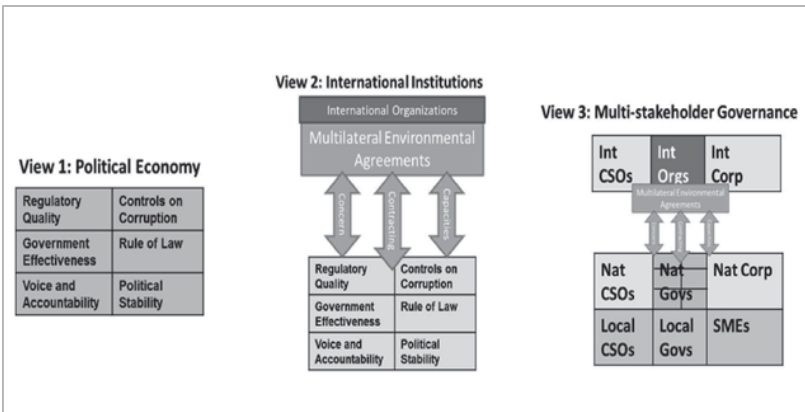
View 1: Political Economy

| Regulatory Quality | Controls on Corruption |
|---|---|
| Government Effectiveness | Rule of Law |
| Voice and Accountability | Political Stability |

View 2: International Institutions

International Organizations

Multilateral Environmental Agreements

Concern

Contracting

Capacities

| Regulatory Quality | Controls on Corruption |
|---|---|
| Government Effectiveness | Rule of Law |
| Voice and Accountability | Political Stability |

View 3: Multi-stakeholder Governance

| Int CSOs | Int Orgs | Int Corp |
|---|---|---|

Multilateral Environmental Agreements

| Nat CSOs | Nat Govs | Nat Corp |
|---|---|---|
| Local CSOs | Local Govs | SMEs |